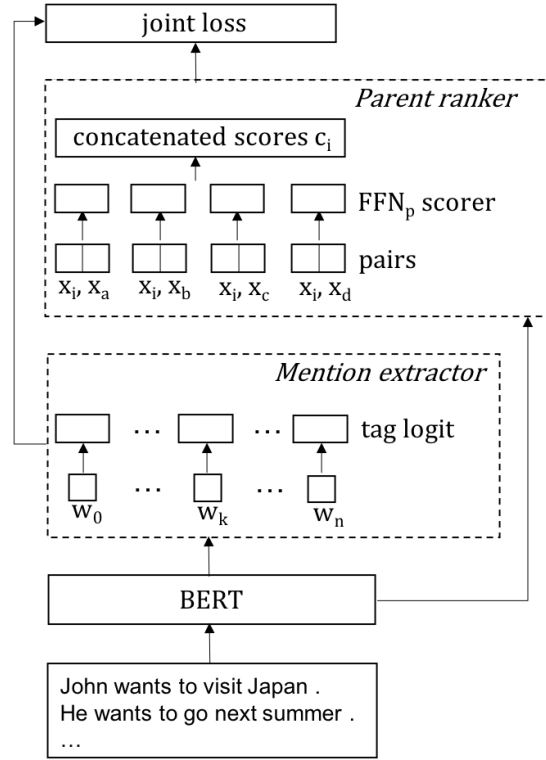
joint loss

*Parent ranker*

concatenated scores $c_i$

$FFN_p$ scorer

pairs

$x_i, x_a$ $x_i, x_b$ $x_i, x_c$ $x_i, x_d$

*Mention extractor*

tag logit

$w_0$ … $w_k$ … $w_n$

BERT

John wants to visit Japan .
He wants to go next summer .
…